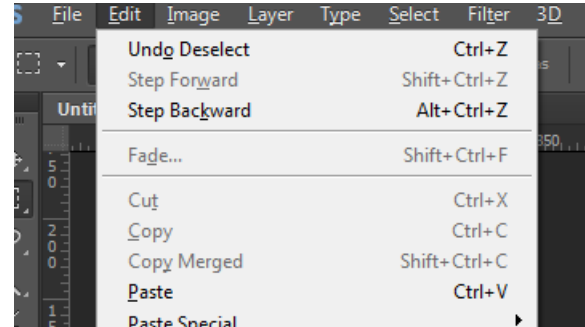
File Edit Image Layer Type Select Filter 3D

Unti

Undo Deselect Ctrl+Z
Step Forward Shift+Ctrl+Z
Step Backward Alt+Ctrl+Z
Fade... Shift+Ctrl+F
Cut Ctrl+X
Copy Ctrl+C
Copy Merged Shift+Ctrl+C
Paste Ctrl+V
Paste Special

350

5
0

2
0
0

1
5